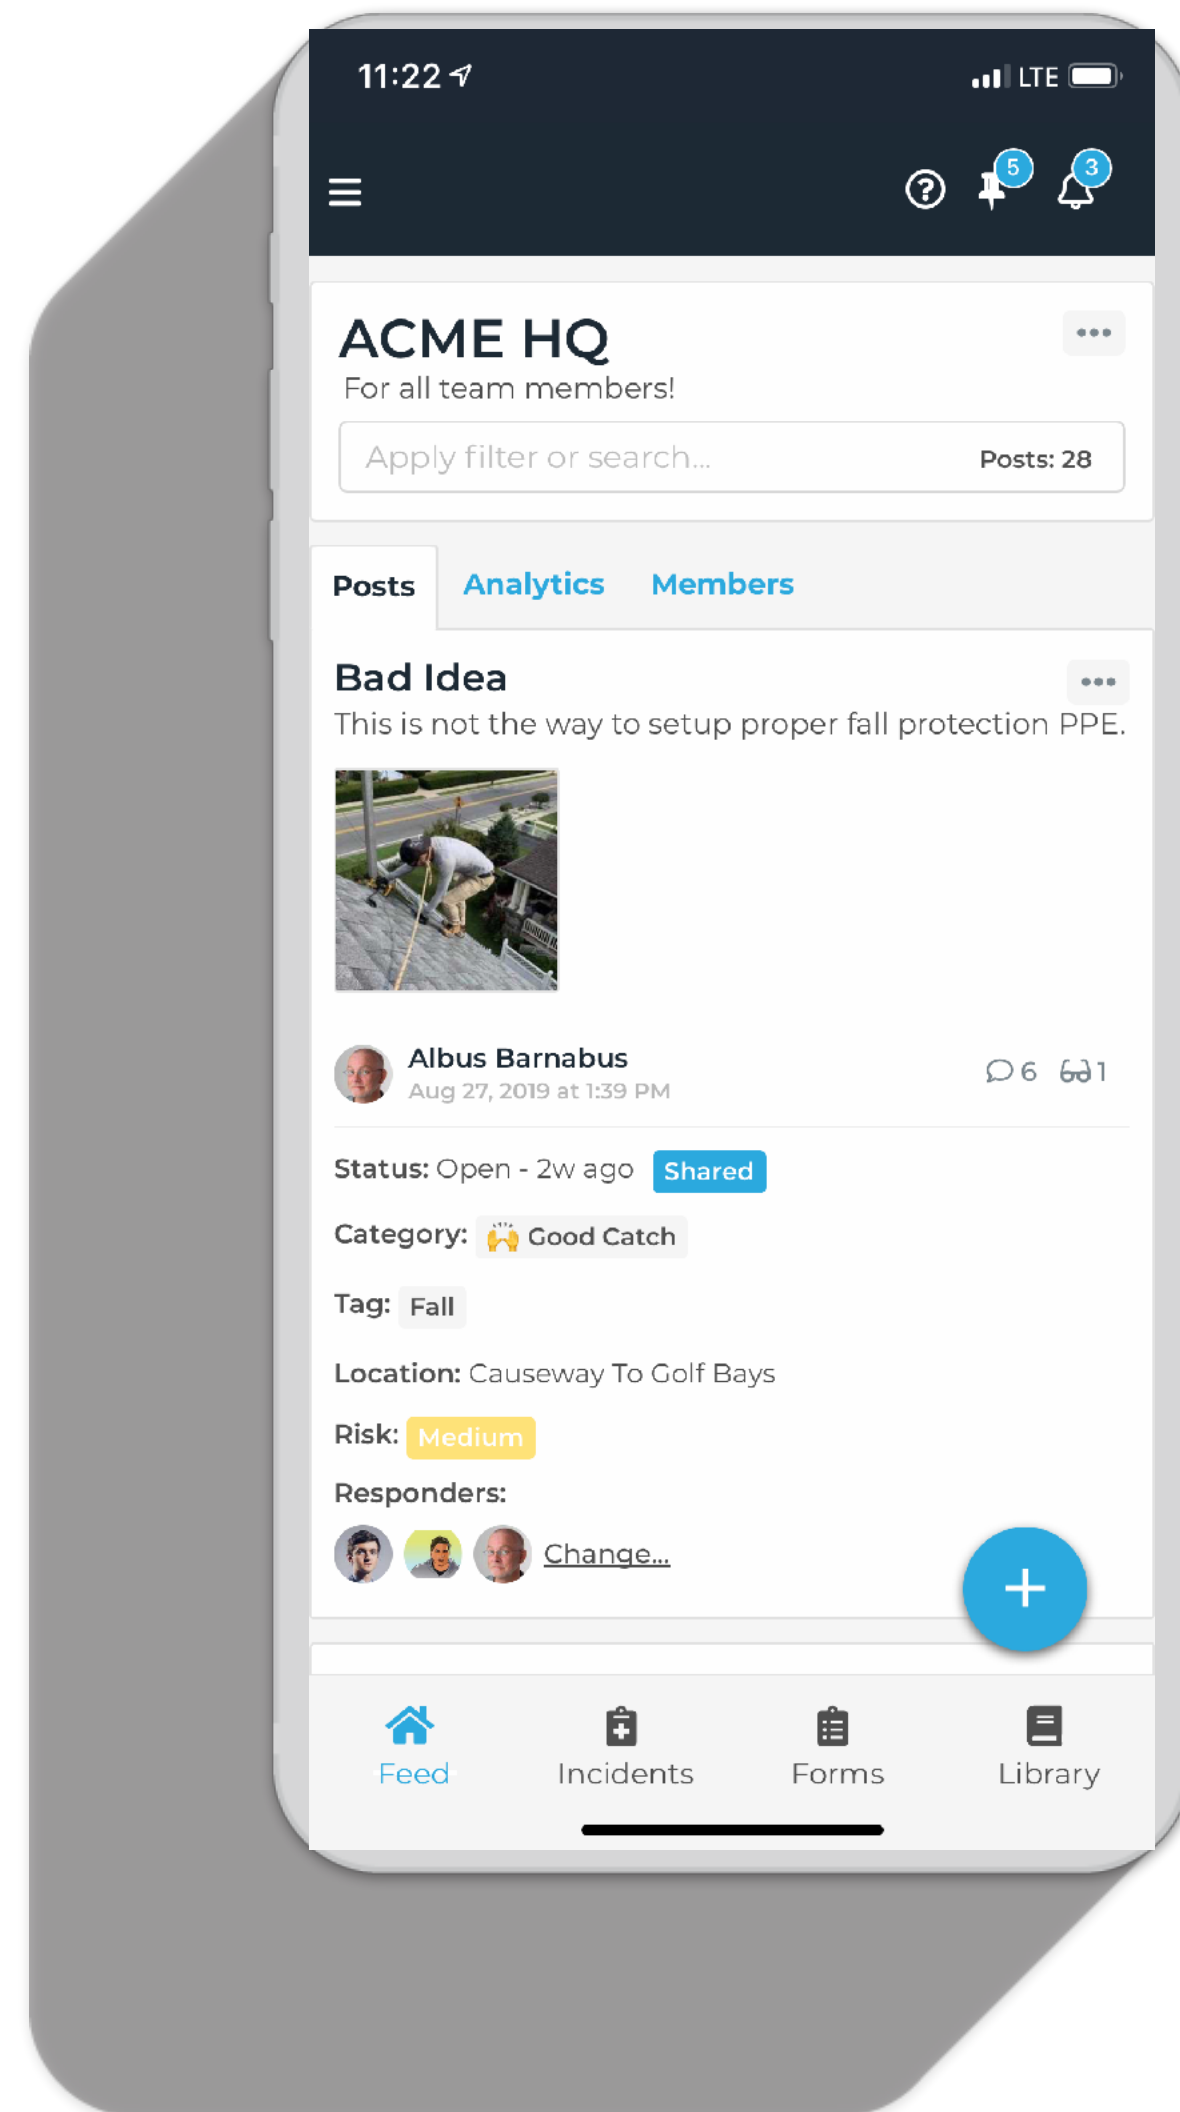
11:22

LTE

5

3

ACME HQ

For all team members!

Apply filter or search...

Posts: 28

Posts

Analytics

Members

Bad Idea

This is not the way to setup proper fall protection PPE.

Albus Barnabus

Aug 27, 2019 at 1:39 PM

6

1

Status: Open - 2w ago

Shared

Category: Good Catch

Tag: Fall

Location: Causeway To Golf Bays

Risk: Medium

Responders:

Change...

+

Feed

Incidents

Forms

Library